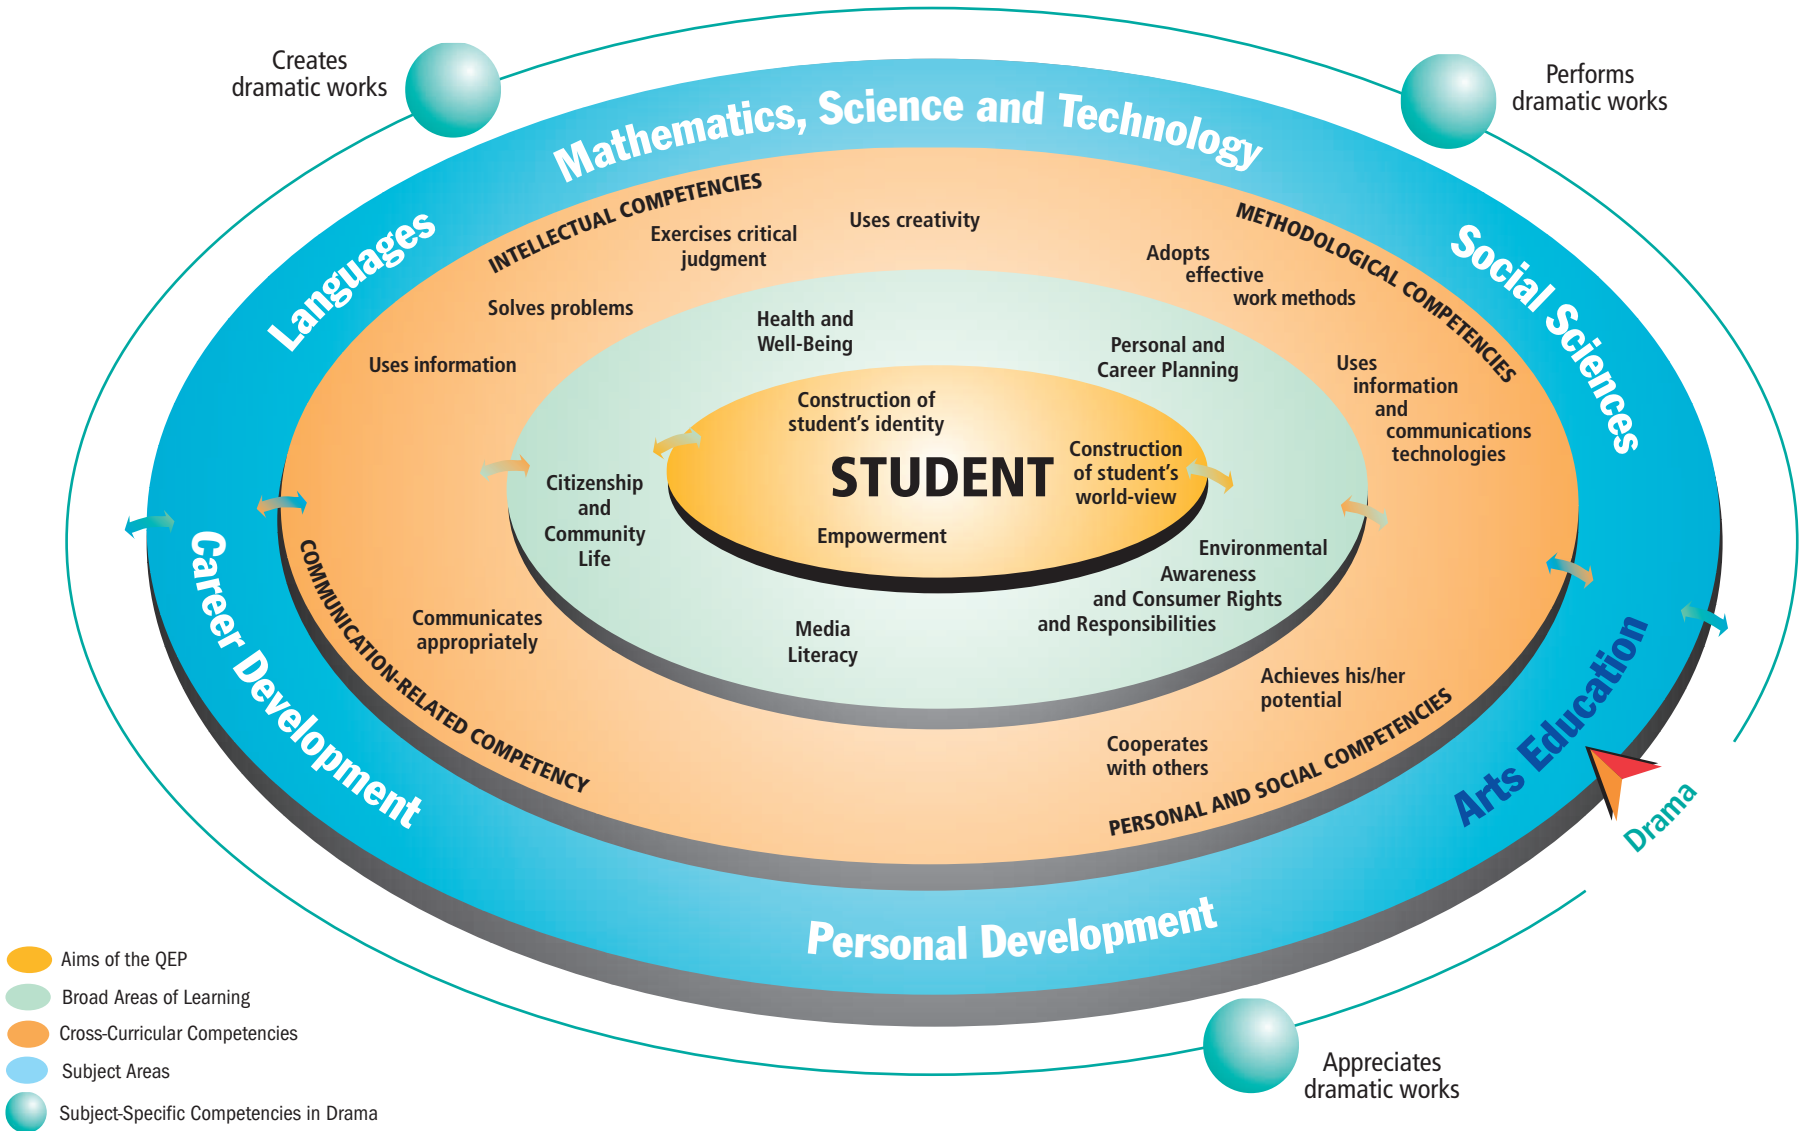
Creates dramatic works

Performs dramatic works

Mathematics, Science and Technology

Languages

Social Sciences

INTELLECTUAL COMPETENCIES

Exercises critical judgment

Uses creativity

METHODOLOGICAL COMPETENCIES

Adopts effective work methods

Solves problems

Uses information

Health and Well-Being

Personal and Career Planning

Uses information and communications technologies

Construction of student's identity

STUDENT

Construction of student's world-view

Empowerment

Citizenship and Community Life

Environmental Awareness and Consumer Rights and Responsibilities

Media Literacy

Communicates appropriately

COMMUNICATION-RELATED COMPETENCY

Career Development

Achieves his/her potential

Cooperates with others

PERSONAL AND SOCIAL COMPETENCIES

Arts Education

Drama

Personal Development

Aims of the QEP

Broad Areas of Learning

Cross-Curricular Competencies

Subject Areas

Subject-Specific Competencies in Drama

Appreciates dramatic works